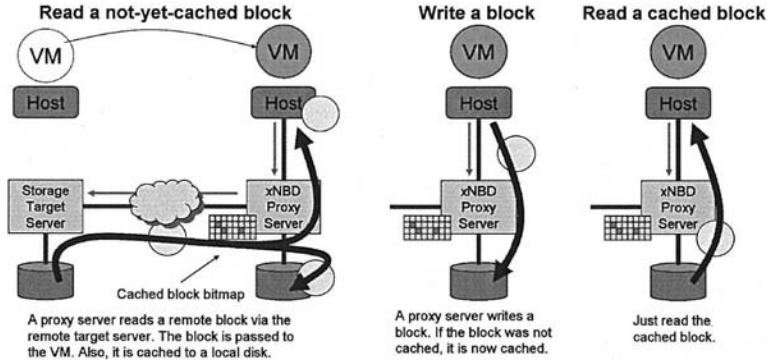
Read a not-yet-cached block

VM

VM

Host

Host

Storage Target Server

xNBD Proxy Server

Cached block bitmap

A proxy server reads a remote block via the remote target server. The block is passed to the VM. Also, it is cached to a local disk.

Write a block

VM

Host

xNBD Proxy Server

A proxy server writes a block. If the block was not cached, it is now cached.

Read a cached block

VM

Host

xNBD Proxy Server

Just read the cached block.